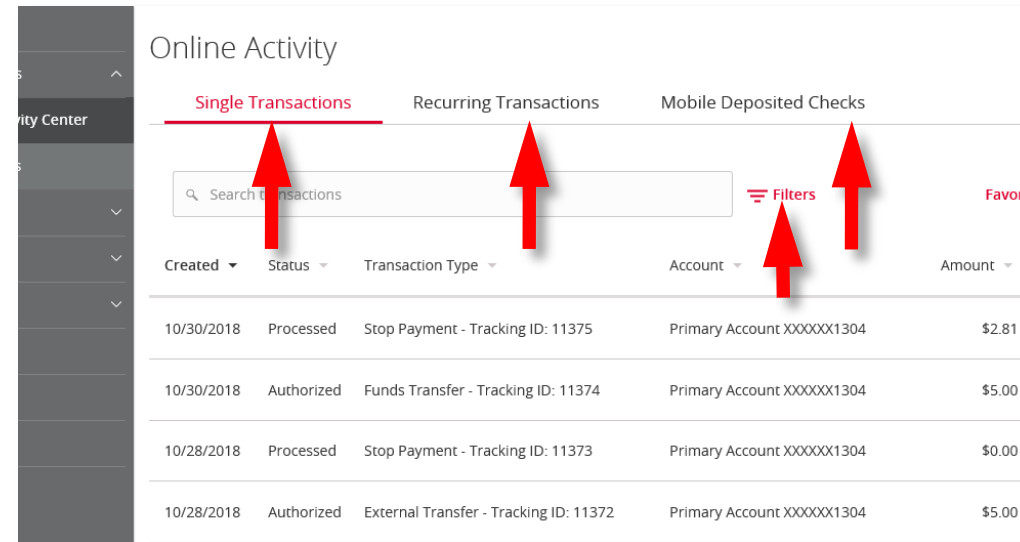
s

vity Center

s

Online Activity

Single Transactions Recurring Transactions Mobile Deposited Checks

Search t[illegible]nsactions

Filters

Favo

| Created | Status | Transaction Type | Account | Amount |
|---|---|---|---|---|
| 10/30/2018 | Processed | Stop Payment - Tracking ID: 11375 | Primary Account XXXXXX1304 | $2.81 |
| 10/30/2018 | Authorized | Funds Transfer - Tracking ID: 11374 | Primary Account XXXXXX1304 | $5.00 |
| 10/28/2018 | Processed | Stop Payment - Tracking ID: 11373 | Primary Account XXXXXX1304 | $0.00 |
| 10/28/2018 | Authorized | External Transfer - Tracking ID: 11372 | Primary Account XXXXXX1304 | $5.00 |